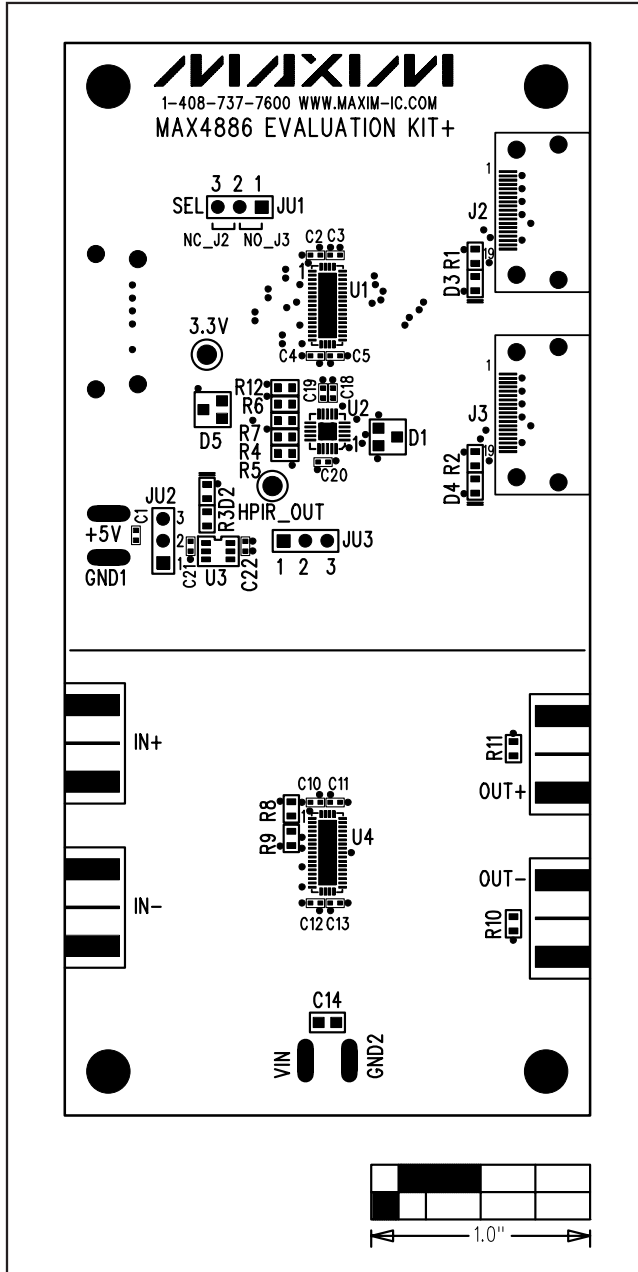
MAXIM
1-408-737-7600 WWW.MAXIM-IC.COM
MAX4886 EVALUATION KIT+

3 2 1
SEL JU1
NC_J2 NO_J3

C2 C3
1
U1
C4 C5

1
J2
19
D3 R1

3.3V

R12
R6
R7
R4
R5
C19 C18
U2
1
C20
D5
D1

1
J3
19
D4 R2

JU2
+5V
C1
3
2
1
GND1
C21
U3
R3 D2
C22
HPIR_OUT
JU3
1 2 3

IN+
IN-

C10 C11
R8
1
R9
U4
C12 C13

R11
OUT+
OUT-
R10

C14
VIN
GND2

1.0"